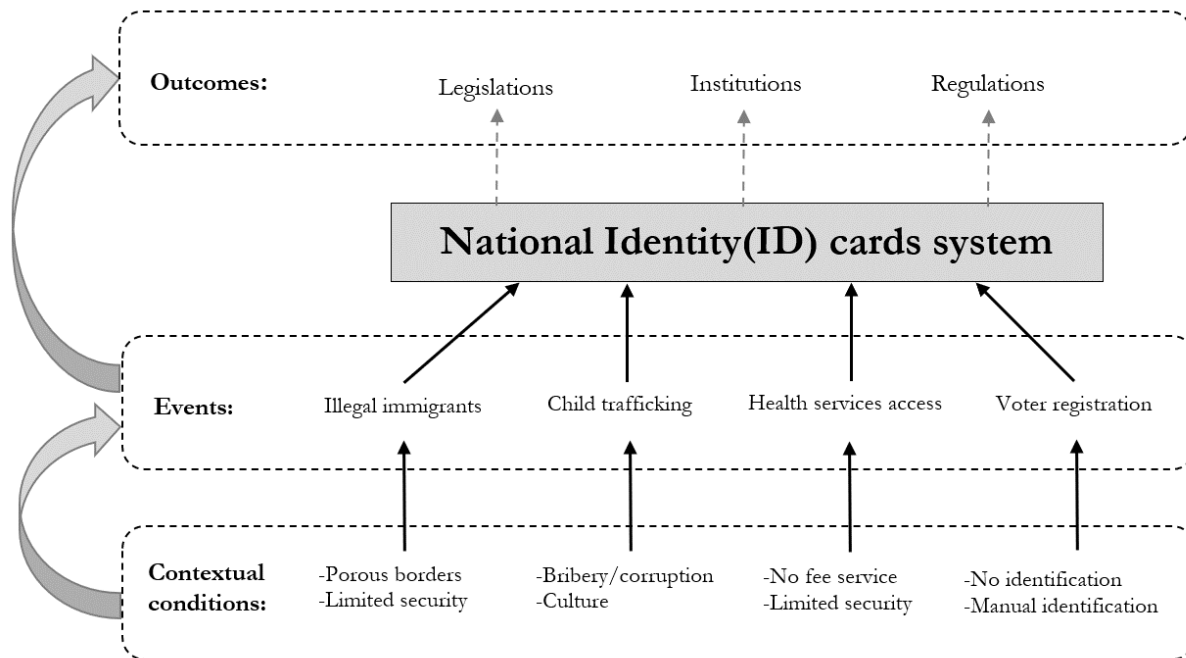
Outcomes:

Legislations

Institutions

Regulations

National Identity(ID) cards system

Events:

Illegal immigrants

Child trafficking

Health services access

Voter registration

Contextual conditions:

-Porous borders
-Limited security

-Bribery/corruption
-Culture

-No fee service
-Limited security

-No identification
-Manual identification